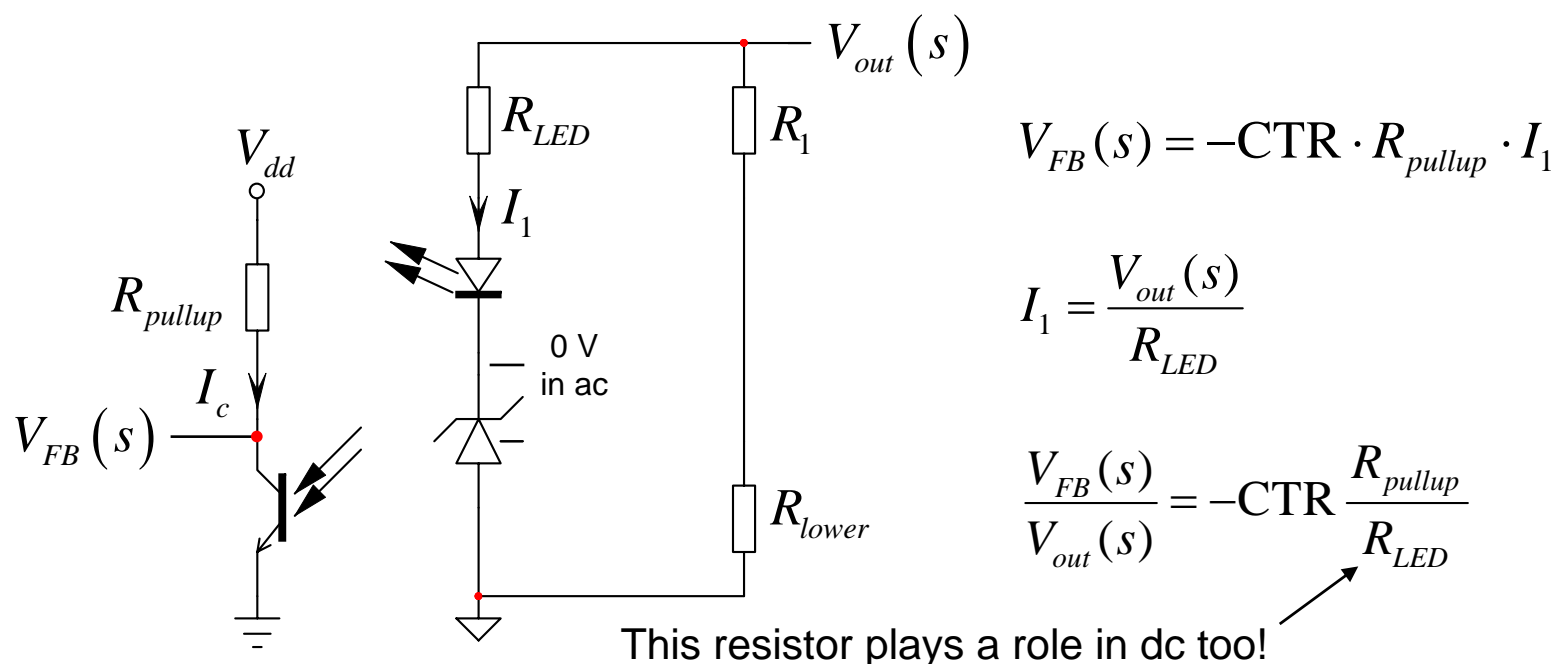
$V_{out}(s)$

$R_{LED}$

$R_1$

$V_{dd}$

$I_1$

$R_{pullup}$

0 V
in ac

$I_c$

$V_{FB}(s)$

$R_{lower}$

$V_{FB}(s) = -\text{CTR} \cdot R_{pullup} \cdot I_1$

$I_1 = \frac{V_{out}(s)}{R_{LED}}$

$\frac{V_{FB}(s)}{V_{out}(s)} = -\text{CTR}\frac{R_{pullup}}{R_{LED}}$

This resistor plays a role in dc too!